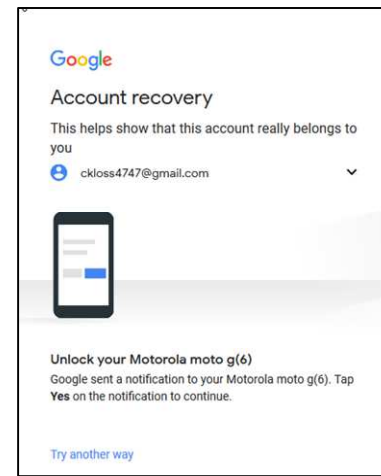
Google

Account recovery

This helps show that this account really belongs to you

ckloss4747@gmail.com

Unlock your Motorola moto g(6)

Google sent a notification to your Motorola moto g(6). Tap Yes on the notification to continue.

Try another way